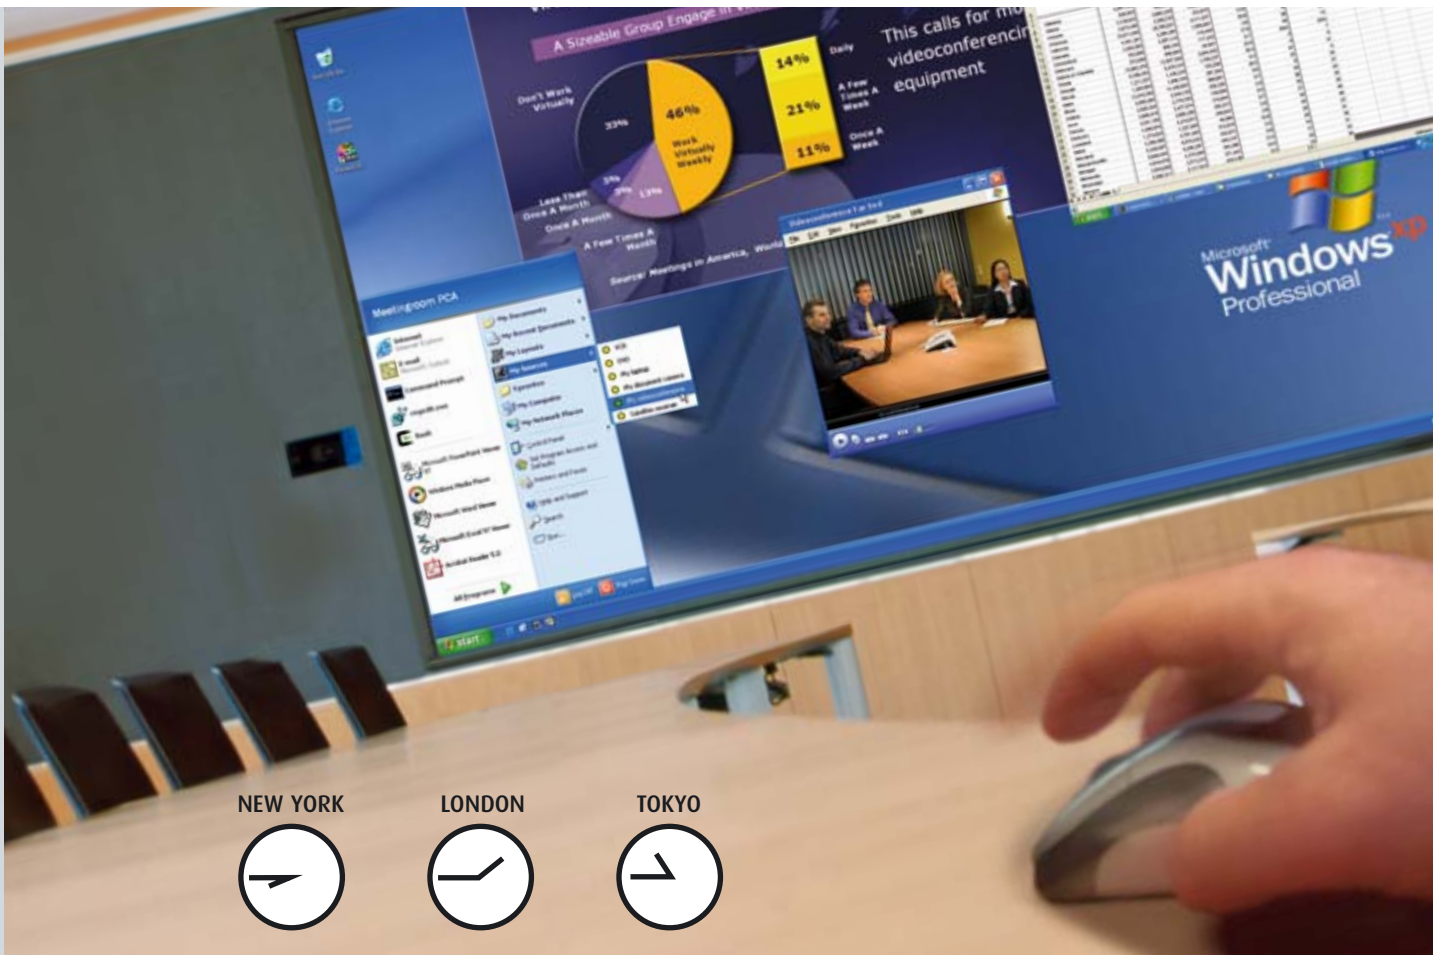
A Sizeable Group Engage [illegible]

Don't Work Virtually

33%

46%

Work Virtually Weekly

Less Than Once A Month

Once A Month

A Few Times A Month

3%

3%

13%

14%

21%

11%

Daily

A Few Times A Week

Once A Week

Source: Meetings in America, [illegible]

This calls for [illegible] videoconferencin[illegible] equipment

Microsoft Windows xp Professional

Meetingroom PCA

start

All Programs

NEW YORK

LONDON

TOKYO